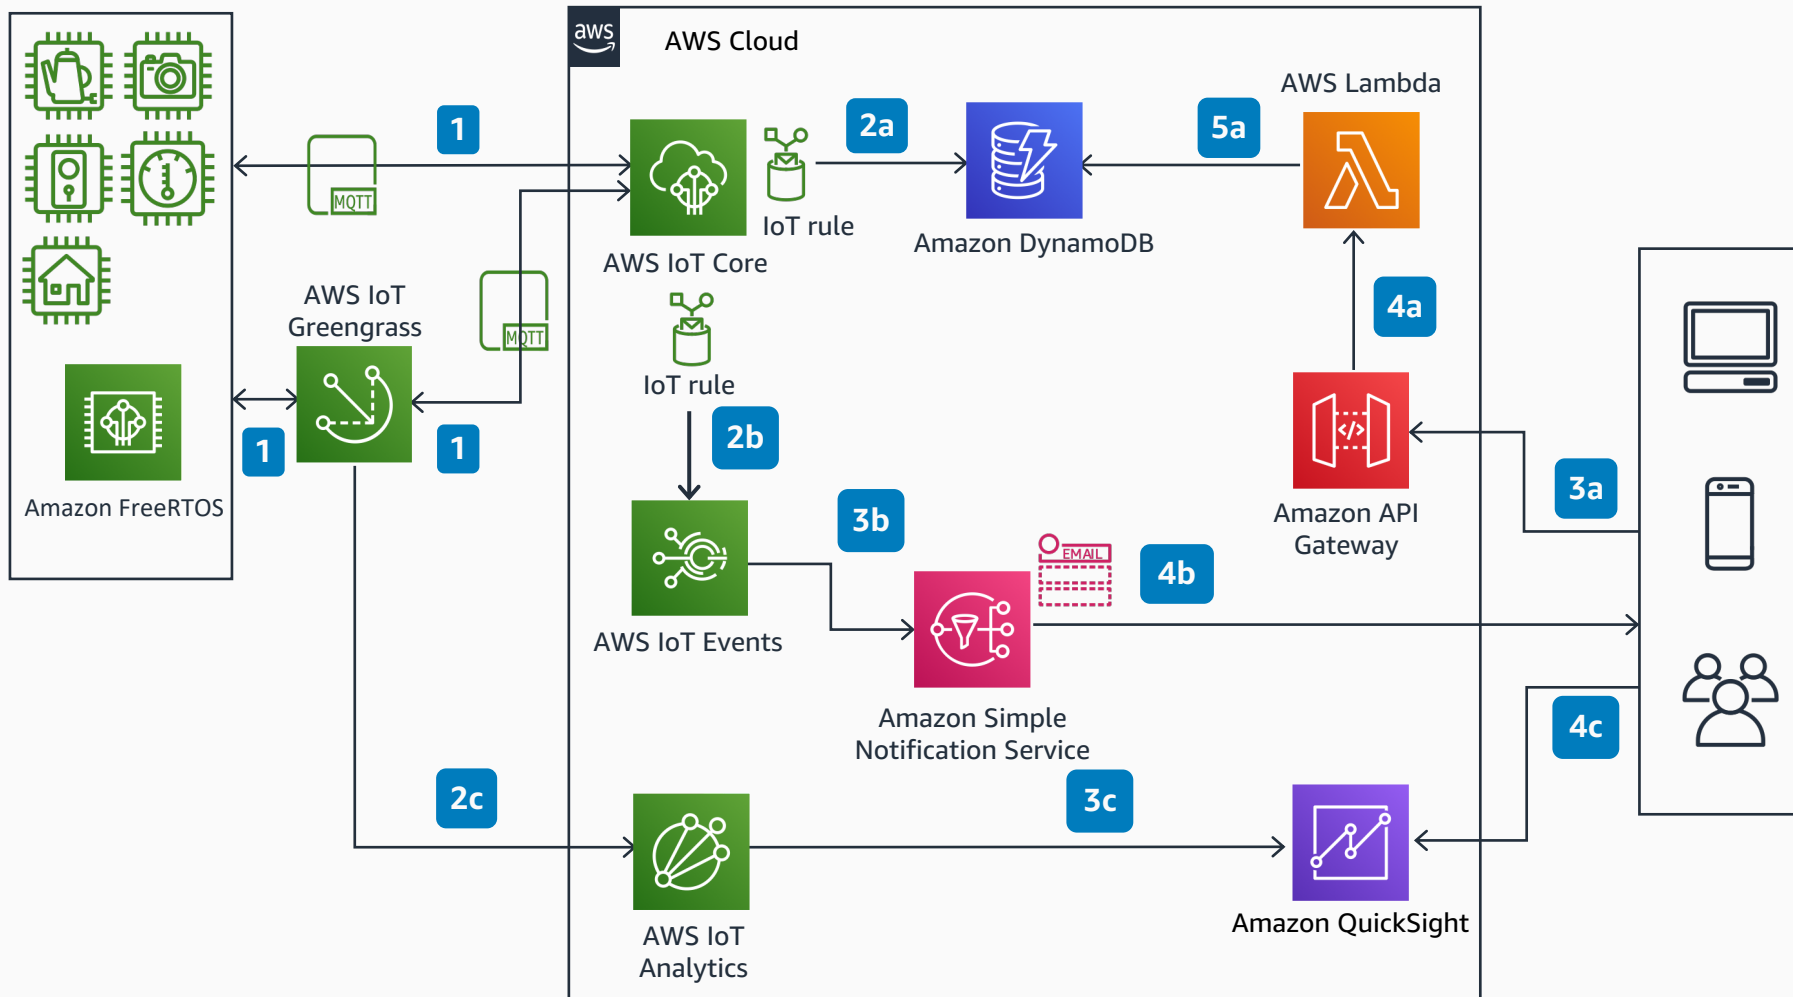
aws
AWS Cloud

1
MQTT
2a
5a
AWS Lambda
IoT rule
AWS IoT Core
Amazon DynamoDB
AWS IoT Greengrass
MQTT
IoT rule
4a
Amazon FreeRTOS
1
1
2b
Amazon API Gateway
3a
3b
EMAIL
4b
AWS IoT Events
Amazon Simple Notification Service
4c
2c
3c
AWS IoT Analytics
Amazon QuickSight